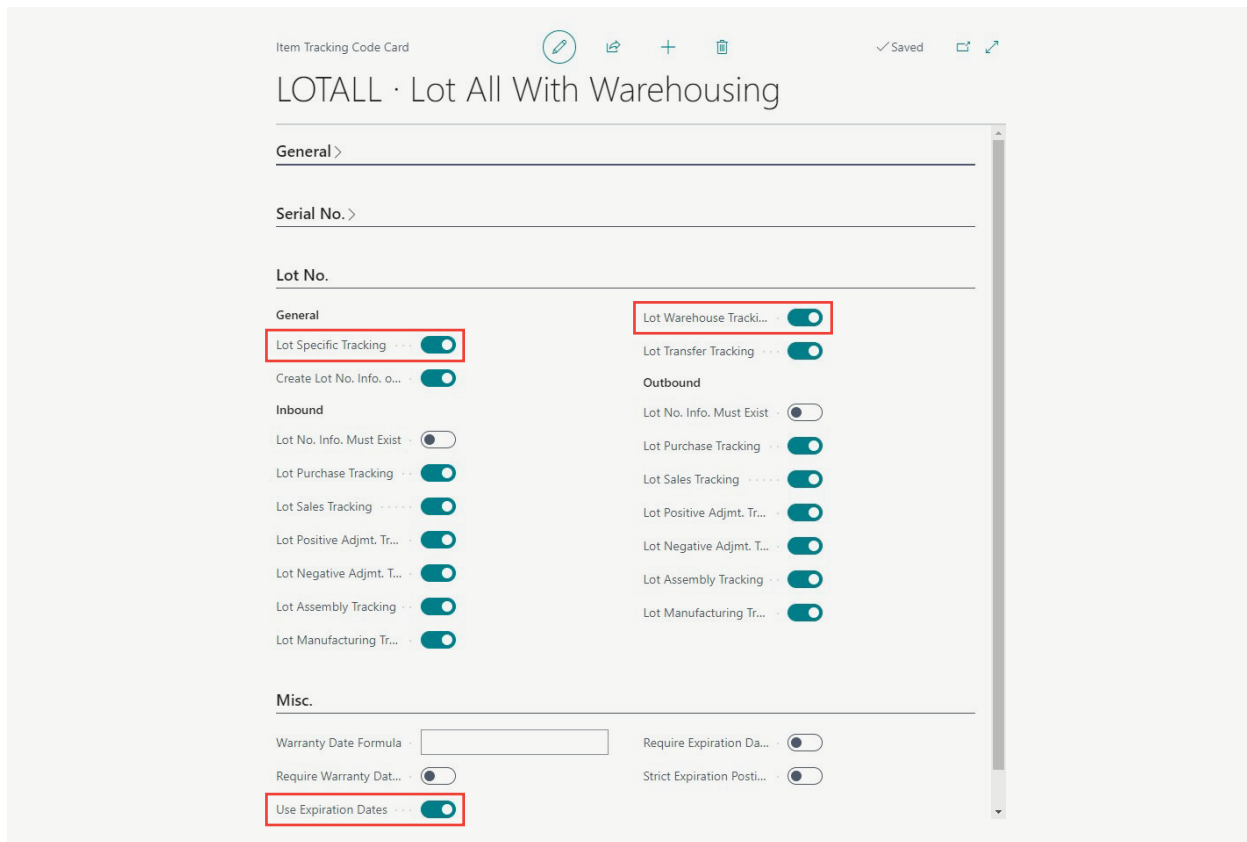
Item Tracking Code Card

✓Saved

LOTALL · Lot All With Warehousing

General >

Serial No. >

Lot No.

General

Lot Specific Tracking

Create Lot No. Info. o...

Inbound

Lot No. Info. Must Exist

Lot Purchase Tracking

Lot Sales Tracking

Lot Positive Adjmt. Tr...

Lot Negative Adjmt. T...

Lot Assembly Tracking

Lot Manufacturing Tr...

Lot Warehouse Tracki...

Lot Transfer Tracking

Outbound

Lot No. Info. Must Exist

Lot Purchase Tracking

Lot Sales Tracking

Lot Positive Adjmt. Tr...

Lot Negative Adjmt. T...

Lot Assembly Tracking

Lot Manufacturing Tr...

Misc.

Warranty Date Formula

Require Warranty Dat...

Use Expiration Dates

Require Expiration Da...

Strict Expiration Posti...